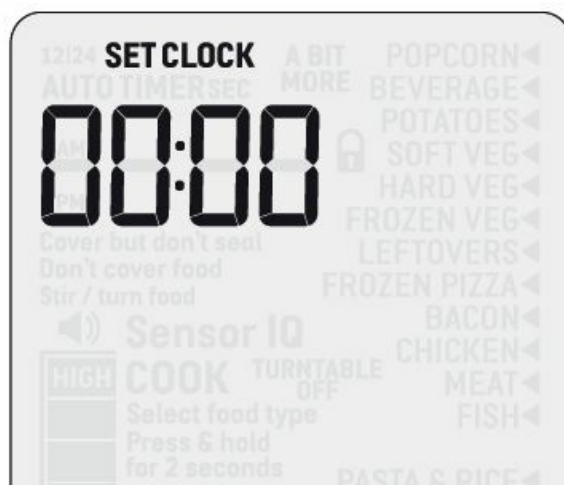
12|24 SET CLOCK
AUTO TIMER SEC
A BIT MORE
POPCORN◀
BEVERAGE◀
POTATOES◀
SOFT VEG◀
HARD VEG◀
FROZEN VEG◀
LEFTOVERS◀
FROZEN PIZZA◀
BACON◀
CHICKEN◀
MEAT◀
FISH◀
PASTA & RICE◀

AM
00:00
PM

Cover but don't seal
Don't cover food
Stir / turn food

Sensor IQ
HIGH
COOK
TURNTABLE OFF
Select food type
Press & hold for 2 seconds